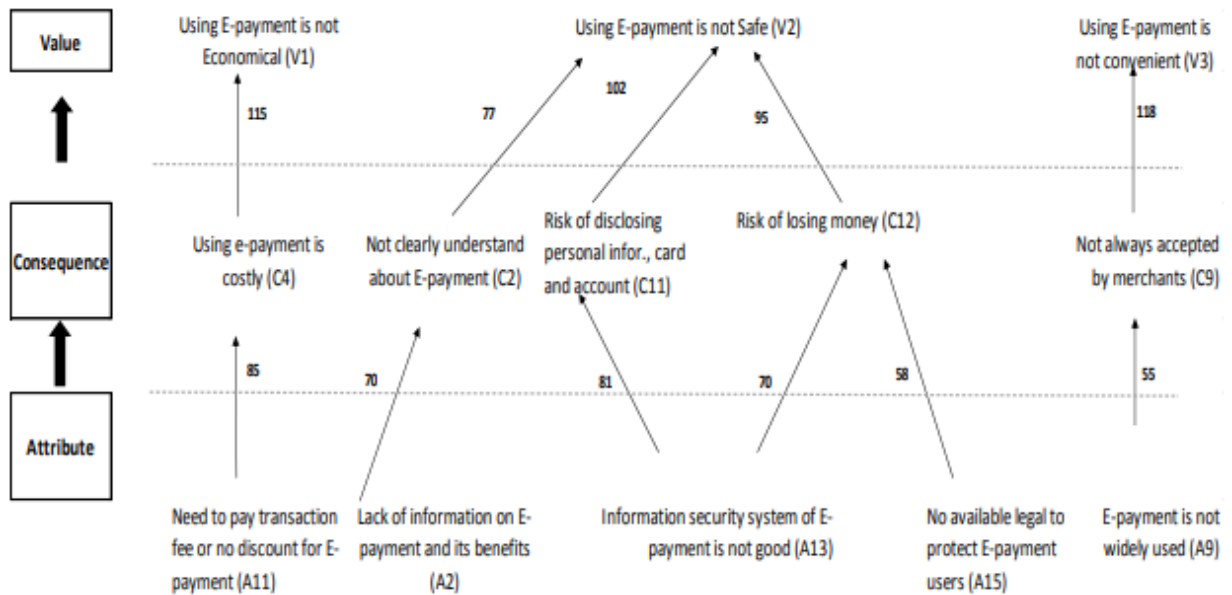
Value

Consequence

Attribute

Using E-payment is not Economical (V1)

Using E-payment is not Safe (V2)

Using E-payment is not convenient (V3)

115

77

102

95

118

Using e-payment is costly (C4)

Not clearly understand about E-payment (C2)

Risk of disclosing personal infor., card and account (C11)

Risk of losing money (C12)

Not always accepted by merchants (C9)

85

70

81

70

58

55

Need to pay transaction fee or no discount for E-payment (A11)

Lack of information on E-payment and its benefits (A2)

Information security system of E-payment is not good (A13)

No available legal to protect E-payment users (A15)

E-payment is not widely used (A9)